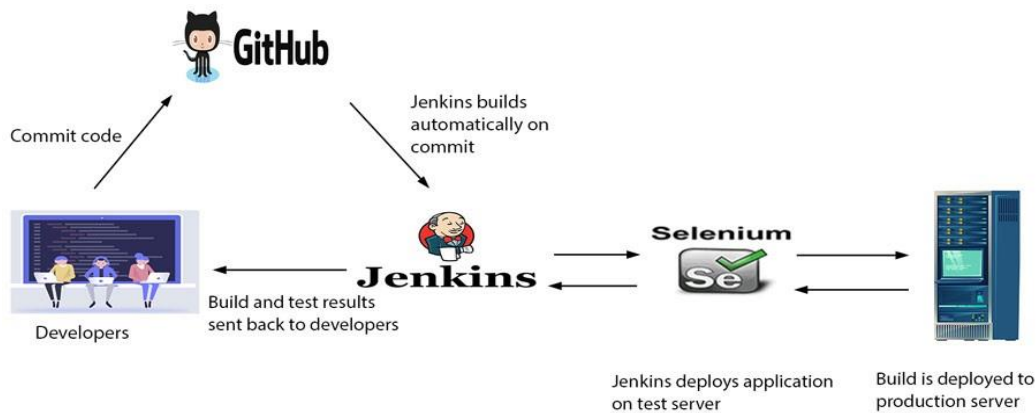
GitHub

Commit code

Jenkins builds automatically on commit

Developers

Jenkins

Build and test results sent back to developers

Selenium

Se

Jenkins deploys application on test server

Build is deployed to production server